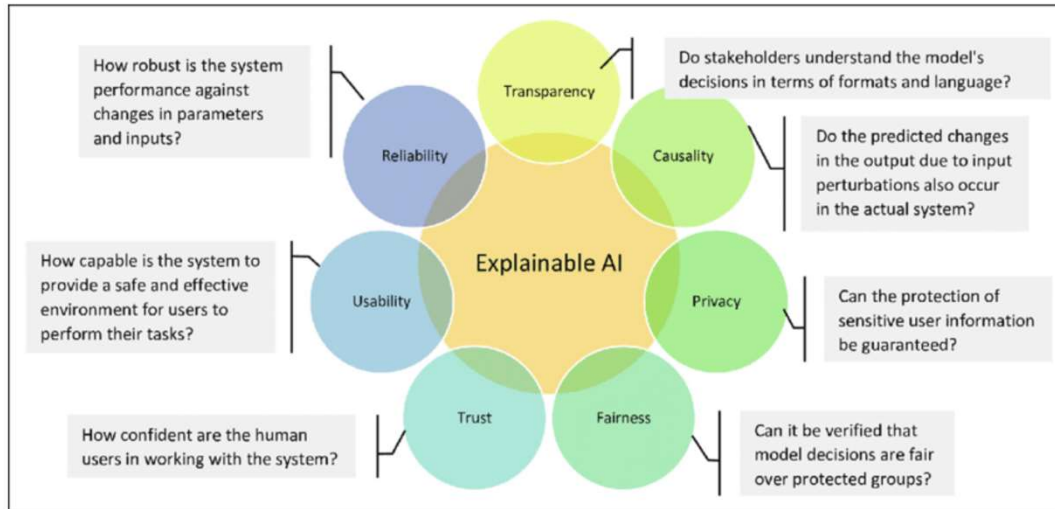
How robust is the system performance against changes in parameters and inputs?

Transparency

Do stakeholders understand the model's decisions in terms of formats and language?

Reliability

Causality

Do the predicted changes in the output due to input perturbations also occur in the actual system?

How capable is the system to provide a safe and effective environment for users to perform their tasks?

Explainable AI

Usability

Privacy

Can the protection of sensitive user information be guaranteed?

Trust

Fairness

How confident are the human users in working with the system?

Can it be verified that model decisions are fair over protected groups?